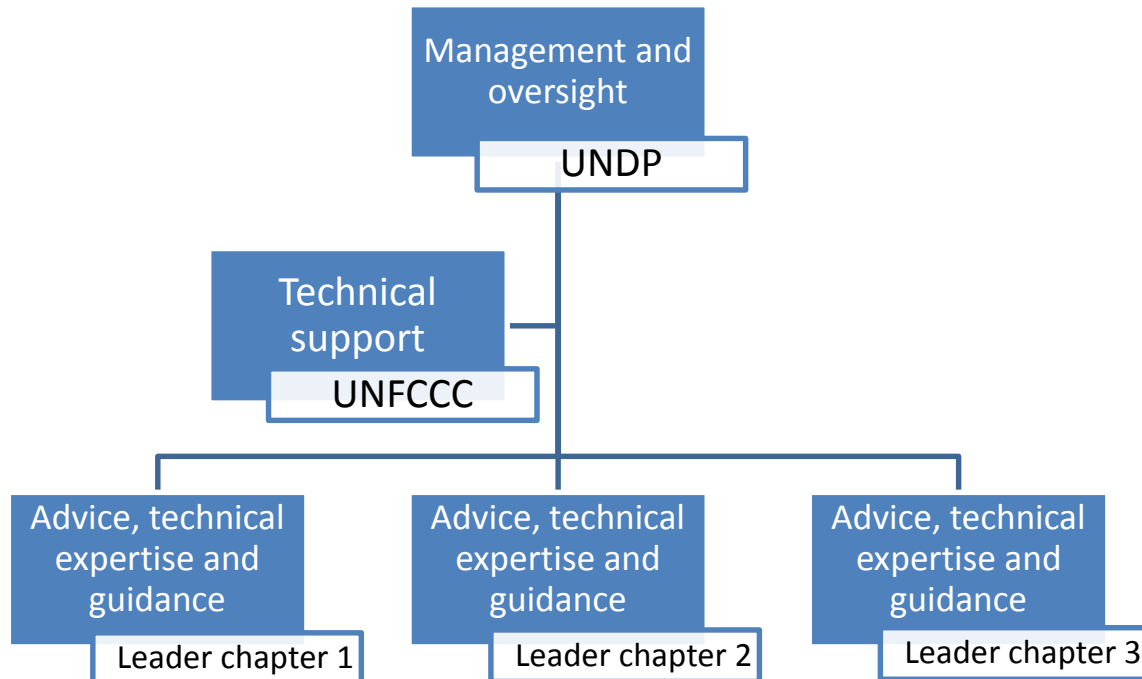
Management and oversight

UNDP

Technical support

UNFCCC

Advice, technical expertise and guidance

Leader chapter 1

Advice, technical expertise and guidance

Leader chapter 2

Advice, technical expertise and guidance

Leader chapter 3